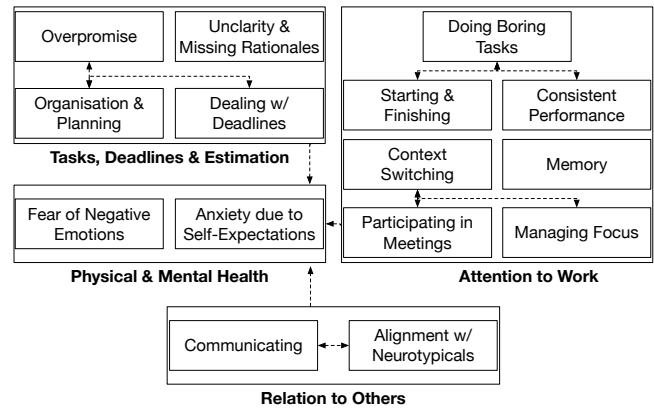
Overpromise

Unclarity & Missing Rationales

Organisation & Planning

Dealing w/ Deadlines

Tasks, Deadlines & Estimation

Doing Boring Tasks

Starting & Finishing

Consistent Performance

Context Switching

Memory

Participating in Meetings

Managing Focus

Attention to Work

Fear of Negative Emotions

Anxiety due to Self-Expectations

Physical & Mental Health

Communicating

Alignment w/ Neurotypicals

Relation to Others